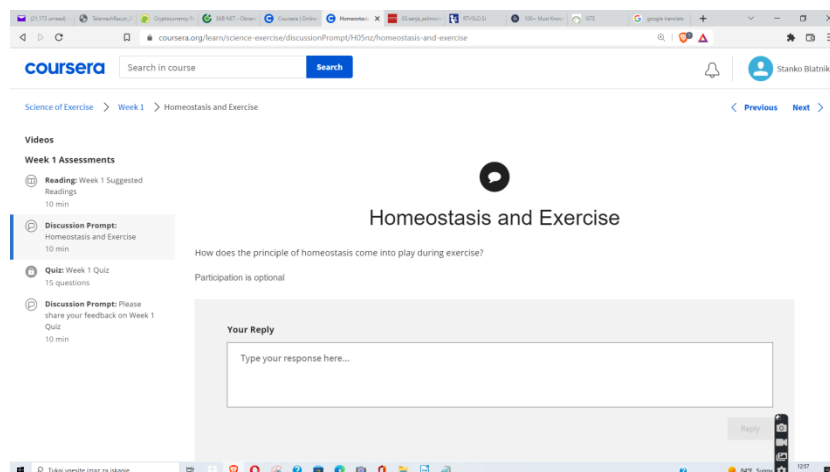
(21,173 unread) | Telemach Racun | Cryptocurrency | SKB NET - Obvest | Coursera | Onlin | Homeostas | (1) sanja_jedinsvo | RTVSLO.SI | 100+ Must Know | GTE | google translate

coursera.org/learn/science-exercise/discussionPrompt/H05nz/homeostasis-and-exercise

coursera

Search in course

Search

Stanko Blatnik

Science of Exercise > Week 1 > Homeostasis and Exercise

< Previous Next >

Videos

Week 1 Assessments

Reading: Week 1 Suggested Readings
10 min

Discussion Prompt: Homeostasis and Exercise
10 min

Quiz: Week 1 Quiz
15 questions

Discussion Prompt: Please share your feedback on Week 1 Quiz
10 min

Homeostasis and Exercise

How does the principle of homeostasis come into play during exercise?

Participation is optional

Your Reply

Type your response here...

Reply

Tukaj vpesite izraz za iskanje

64°F Sunny

12:57